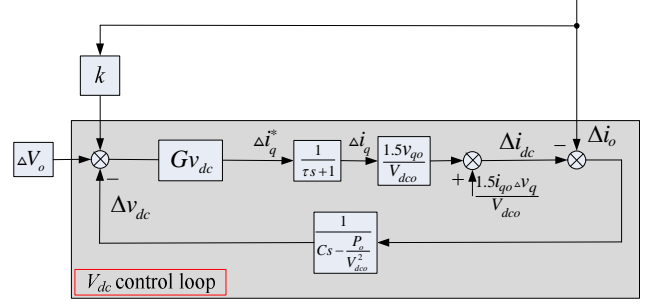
$k$

$\Delta V_o$

$Gv_{dc}$

$\Delta i_q^*$

$\frac{1}{\tau s+1}$

$\Delta i_q$

$\frac{1.5 v_{qo}}{V_{dco}}$

$\Delta i_{dc}$

$-$

$\Delta i_o$

$+$

$\frac{1.5 i_{qo} \Delta v_q}{V_{dco}}$

$-$

$\Delta v_{dc}$

$\frac{1}{Cs-\frac{P_o}{V_{dco}^2}}$

$V_{dc}$ control loop